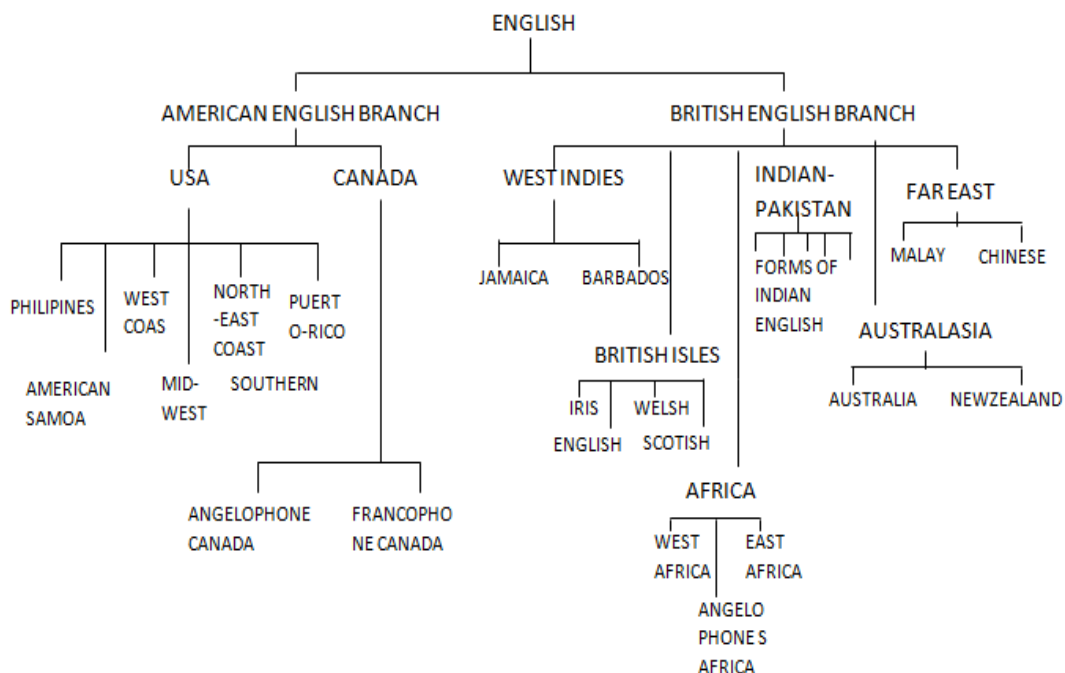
ENGLISH

AMERICAN ENGLISH BRANCH

BRITISH ENGLISH BRANCH

USA

CANADA

PHILIPINES

AMERICAN SAMOA

WEST COAS

MID-WEST

NORTH -EAST COAST

SOUTHERN

PUERT O-RICO

ANGELOPHONE CANADA

FRANCOPHO NE CANADA

WEST INDIES

JAMAICA

BARBADOS

BRITISH ISLES

IRIS

ENGLISH

WELSH

SCOTISH

AFRICA

WEST AFRICA

ANGELO PHONE S AFRICA

EAST AFRICA

INDIAN-PAKISTAN

FORMS OF INDIAN ENGLISH

FAR EAST

MALAY

CHINESE

AUSTRALASIA

AUSTRALIA

NEWZEALAND